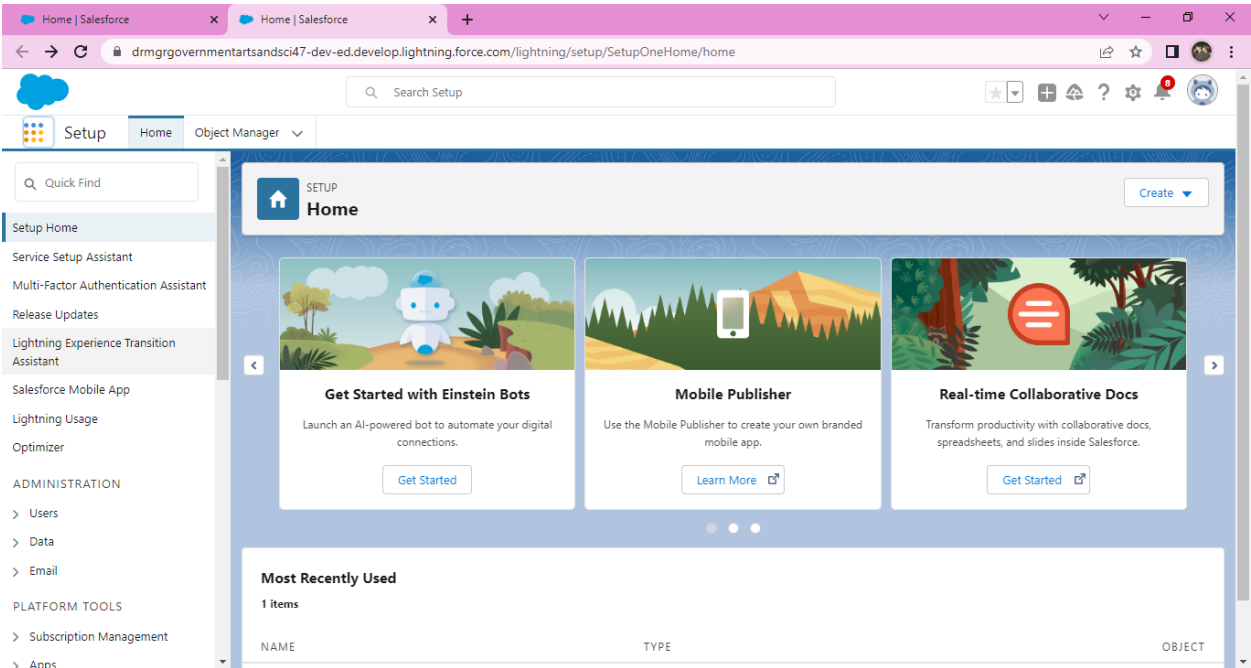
Home | Salesforce
Home | Salesforce

drmgrgovernmentartsandsci47-dev-ed.develop.lightning.force.com/lightning/setup/SetupOneHome/home

Search Setup

8

Setup
Home
Object Manager

Quick Find

Setup Home
Service Setup Assistant
Multi-Factor Authentication Assistant
Release Updates
Lightning Experience Transition Assistant
Salesforce Mobile App
Lightning Usage
Optimizer

ADMINISTRATION
Users
Data
Email

PLATFORM TOOLS
Subscription Management
Apps

SETUP
Home

Create

Get Started with Einstein Bots
Launch an AI-powered bot to automate your digital connections.
Get Started

Mobile Publisher
Use the Mobile Publisher to create your own branded mobile app.
Learn More

Real-time Collaborative Docs
Transform productivity with collaborative docs, spreadsheets, and slides inside Salesforce.
Get Started

Most Recently Used
1 items

NAME
TYPE
OBJECT